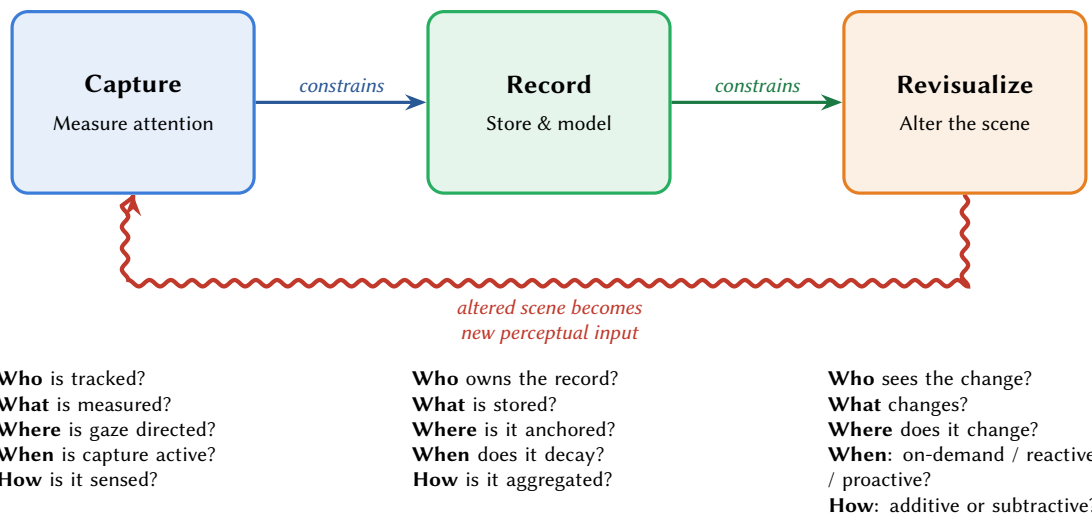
Capture
Measure attention

constrains

Record
Store & model

constrains

Revisualize
Alter the scene

altered scene becomes new perceptual input

ho is tracked?
hat is measured?
here is gaze directed?
hen is capture active?
ow is it sensed?

Who owns the record?
What is stored?
Where is it anchored?
When does it decay?
How is it aggregated?

Who sees the change?
What changes?
Where does it change?
When: on-demand / reactiv / proactive?
How: additive or subtractive